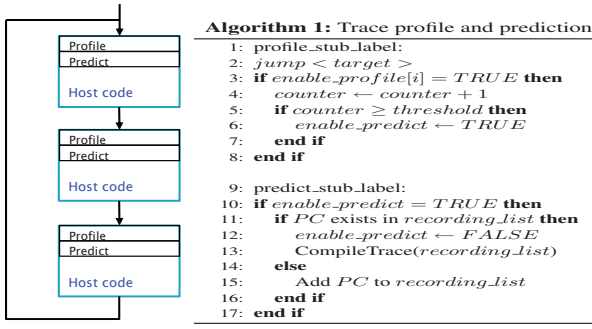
Profile
Predict
Host code

Profile
Predict
Host code

Profile
Predict
Host code

**Algorithm 1:** Trace profile and prediction

1: profile_stub_label:
2: $jump < target >$
3: **if** $enable\_profile[i] = TRUE$ **then**
4: $counter \leftarrow counter + 1$
5: **if** $counter \geq threshold$ **then**
6: $enable\_predict \leftarrow TRUE$
7: **end if**
8: **end if**

9: predict_stub_label:
10: **if** $enable\_predict = TRUE$ **then**
11: **if** $PC$ exists in $recording\_list$ **then**
12: $enable\_predict \leftarrow FALSE$
13: CompileTrace($recording\_list$)
14: **else**
15: Add $PC$ to $recording\_list$
16: **end if**
17: **end if**